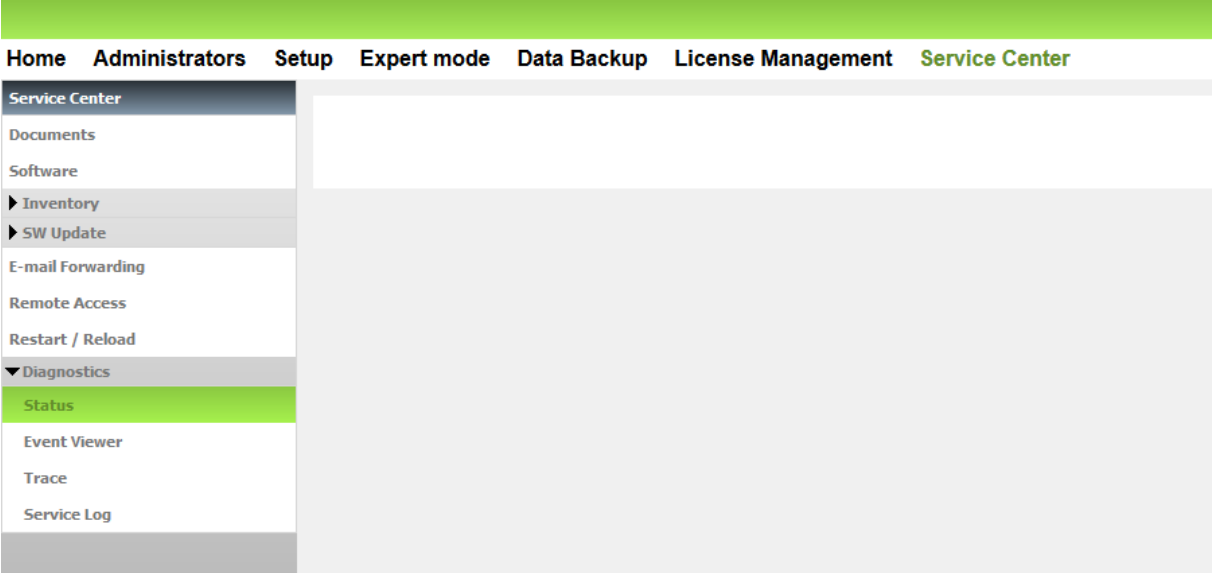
Home Administrators Setup Expert mode Data Backup License Management Service Center

Service Center
Documents
Software
Inventory
SW Update
E-mail Forwarding
Remote Access
Restart / Reload
Diagnostics
Status
Event Viewer
Trace
Service Log